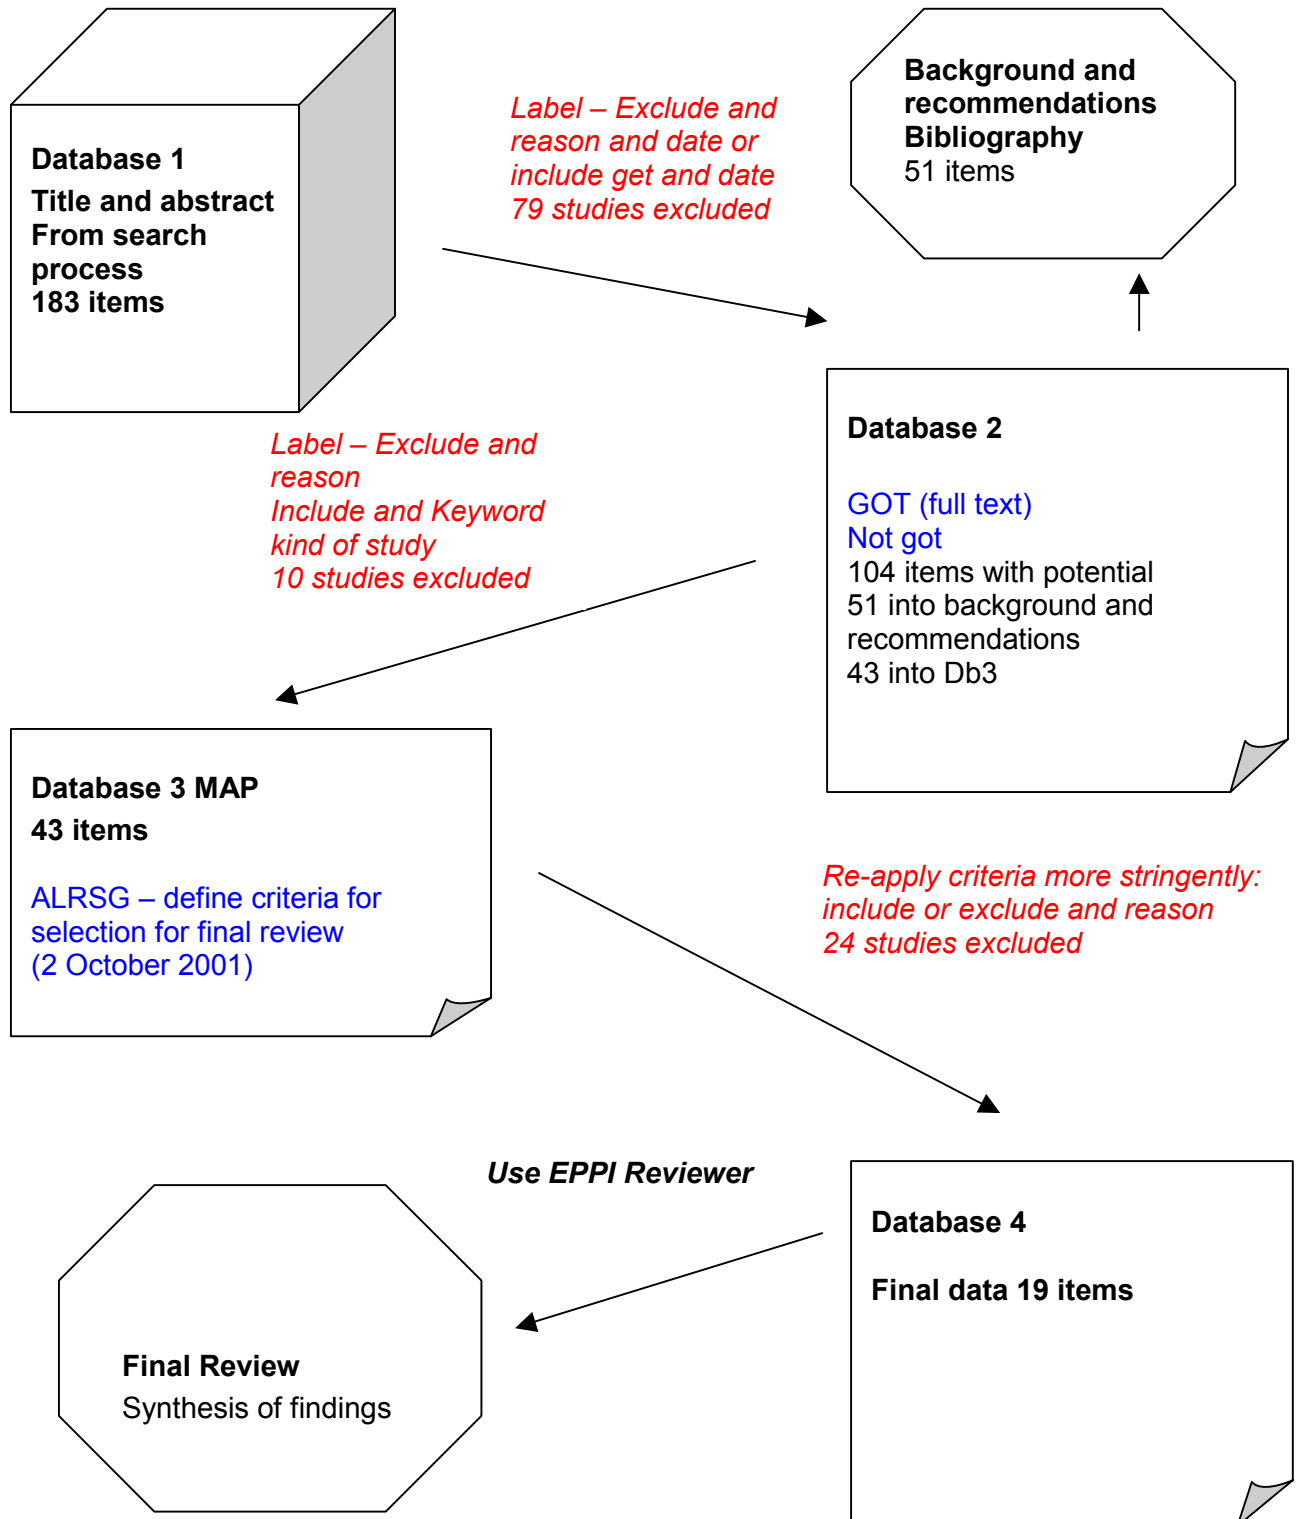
Database 1
Title and abstract
From search process
183 items

Label – Exclude and reason and date or include get and date
79 studies excluded

Background and recommendations
Bibliography
51 items

Database 2

GOT (full text)
Not got
104 items with potential
51 into background and recommendations
43 into Db3

Label – Exclude and reason
Include and Keyword kind of study
10 studies excluded

Database 3 MAP
43 items

ALRSG – define criteria for selection for final review
(2 October 2001)

Re-apply criteria more stringently: include or exclude and reason
24 studies excluded

Use EPPI Reviewer

Database 4

Final data 19 items

Final Review
Synthesis of findings